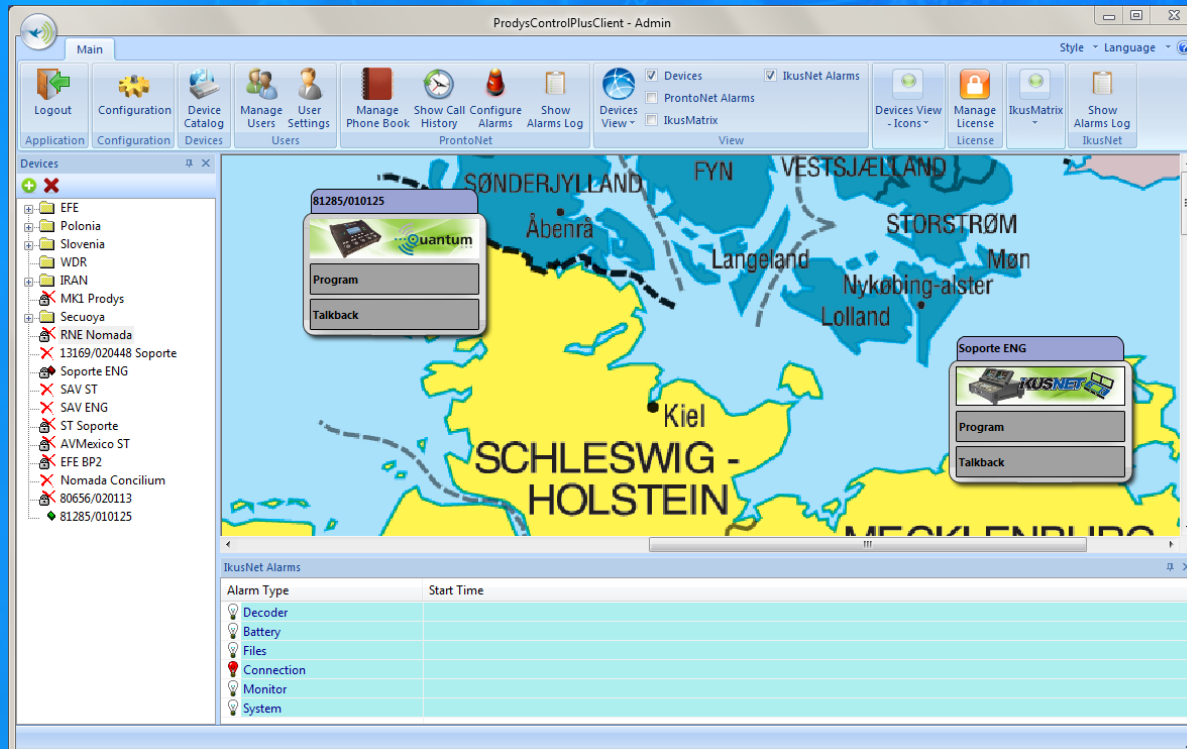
ProdysControlPlusClient - Admin

Main

Style Language

Logout
Application

Configuration
Configuration

Device Catalog
Devices

Manage Users
User Settings
Users

Manage Phone Book
Show Call History
Configure Alarms
Show Alarms Log
ProntoNet

Devices View
Devices
ProntoNet Alarms
IkusMatrix
IkusNet Alarms
View

Devices View - Icons
Manage License
License

IkusMatrix

Show Alarms Log
IkusNet

Devices

EFE
Polonia
Slovenia
WDR
IRAN
MK1 Prodys
Secuoya
RNE Nomada
13169/020448 Soporte
Soporte ENG
SAV ST
SAV ENG
ST Soporte
AVMexico ST
EFE BP2
Nomada Concilium
80656/020113
81285/010125

81285/010125
Quantum
Program
Talkback

SØNDERJYLLAND
FYN
VESTSJÆLLAND
Åbenrå
STORSTRØM
Langeland
Møn
Nykøbing-alster
Lolland
Kiel
SCHLESWIG - HOLSTEIN
MECKLENBURG

Soporte ENG
IKUSNET
Program
Talkback

IkusNet Alarms

| Alarm Type | Start Time |
|---|---|
| Decoder | |
| Battery | |
| Files | |
| Connection | |
| Monitor | |
| System | |